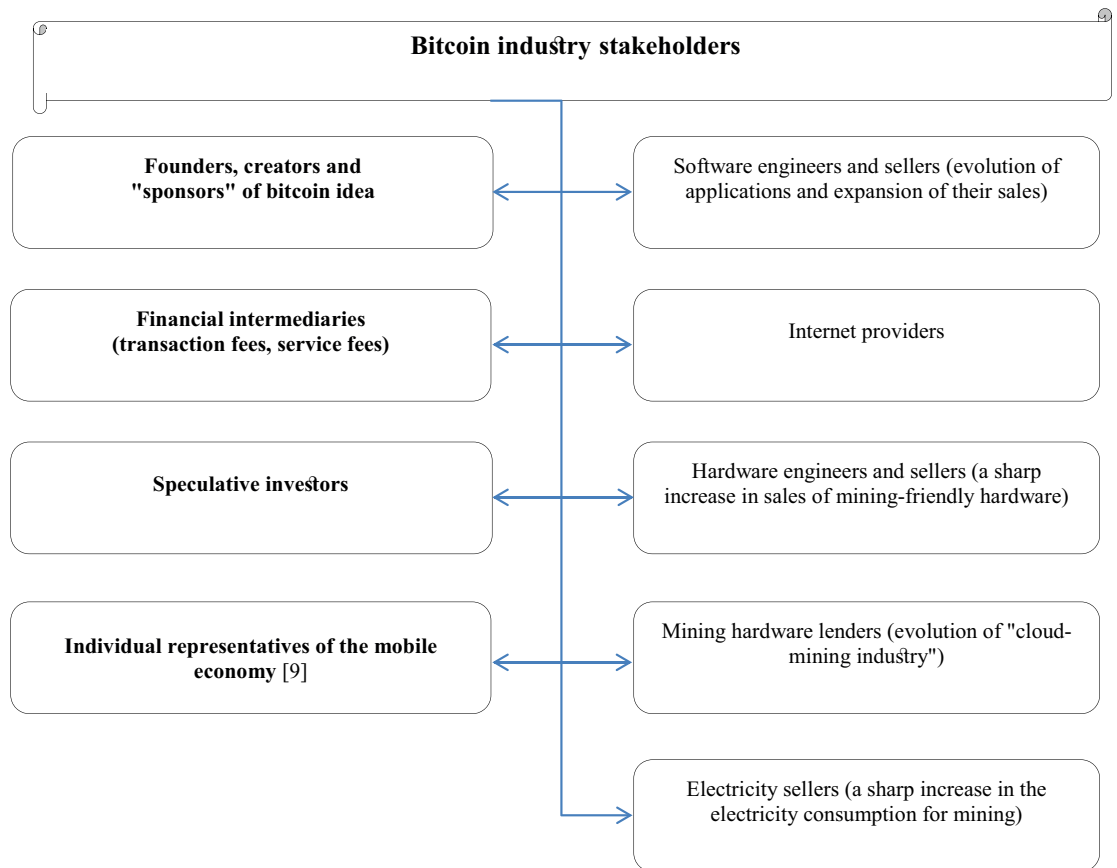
Bitcoin industry stakeholders

Founders, creators and "sponsors" of bitcoin idea

Software engineers and sellers (evolution of applications and expansion of their sales)

Financial intermediaries (transaction fees, service fees)

Internet providers

Speculative investors

Hardware engineers and sellers (a sharp increase in sales of mining-friendly hardware)

Individual representatives of the mobile economy [9]

Mining hardware lenders (evolution of "cloud-mining industry")

Electricity sellers (a sharp increase in the electricity consumption for mining)